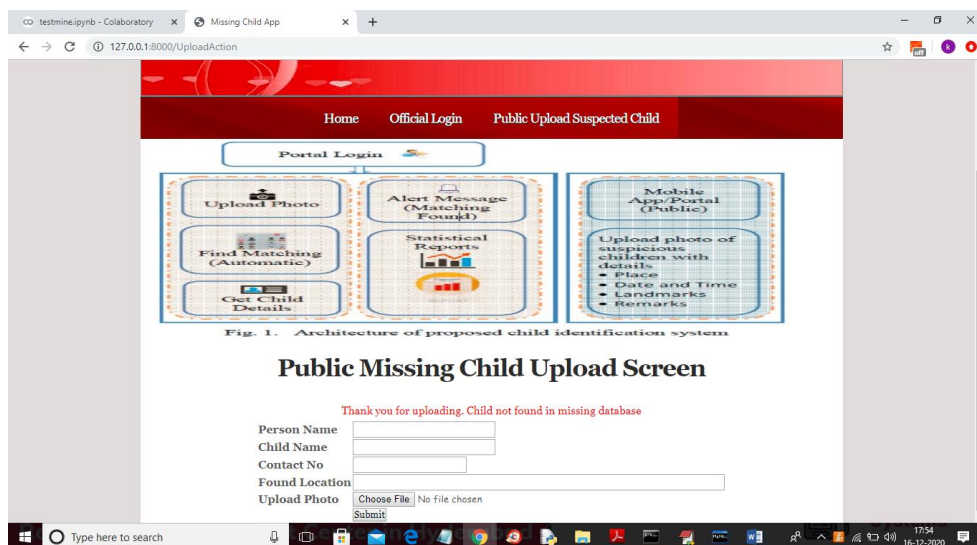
testmine.ipynb - Colaboratory × Missing Child App × +

127.0.0.1:8000/UploadAction

Home Official Login Public Upload Suspected Child

Portal Login

Upload Photo

Alert Message (Matching Found)

Mobile App/Portal (Public)

Find Matching (Automatic)

Statistical Reports

Upload photo of suspicious children with details
• Place
• Date and Time
• Landmarks
• Remarks

Get Child Details

Fig. 1. Architecture of proposed child identification system

Public Missing Child Upload Screen

Thank you for uploading. Child not found in missing database

Person Name
Child Name
Contact No
Found Location
Upload Photo Choose File No file chosen
Submit

Type here to search

17:54
16-12-2020